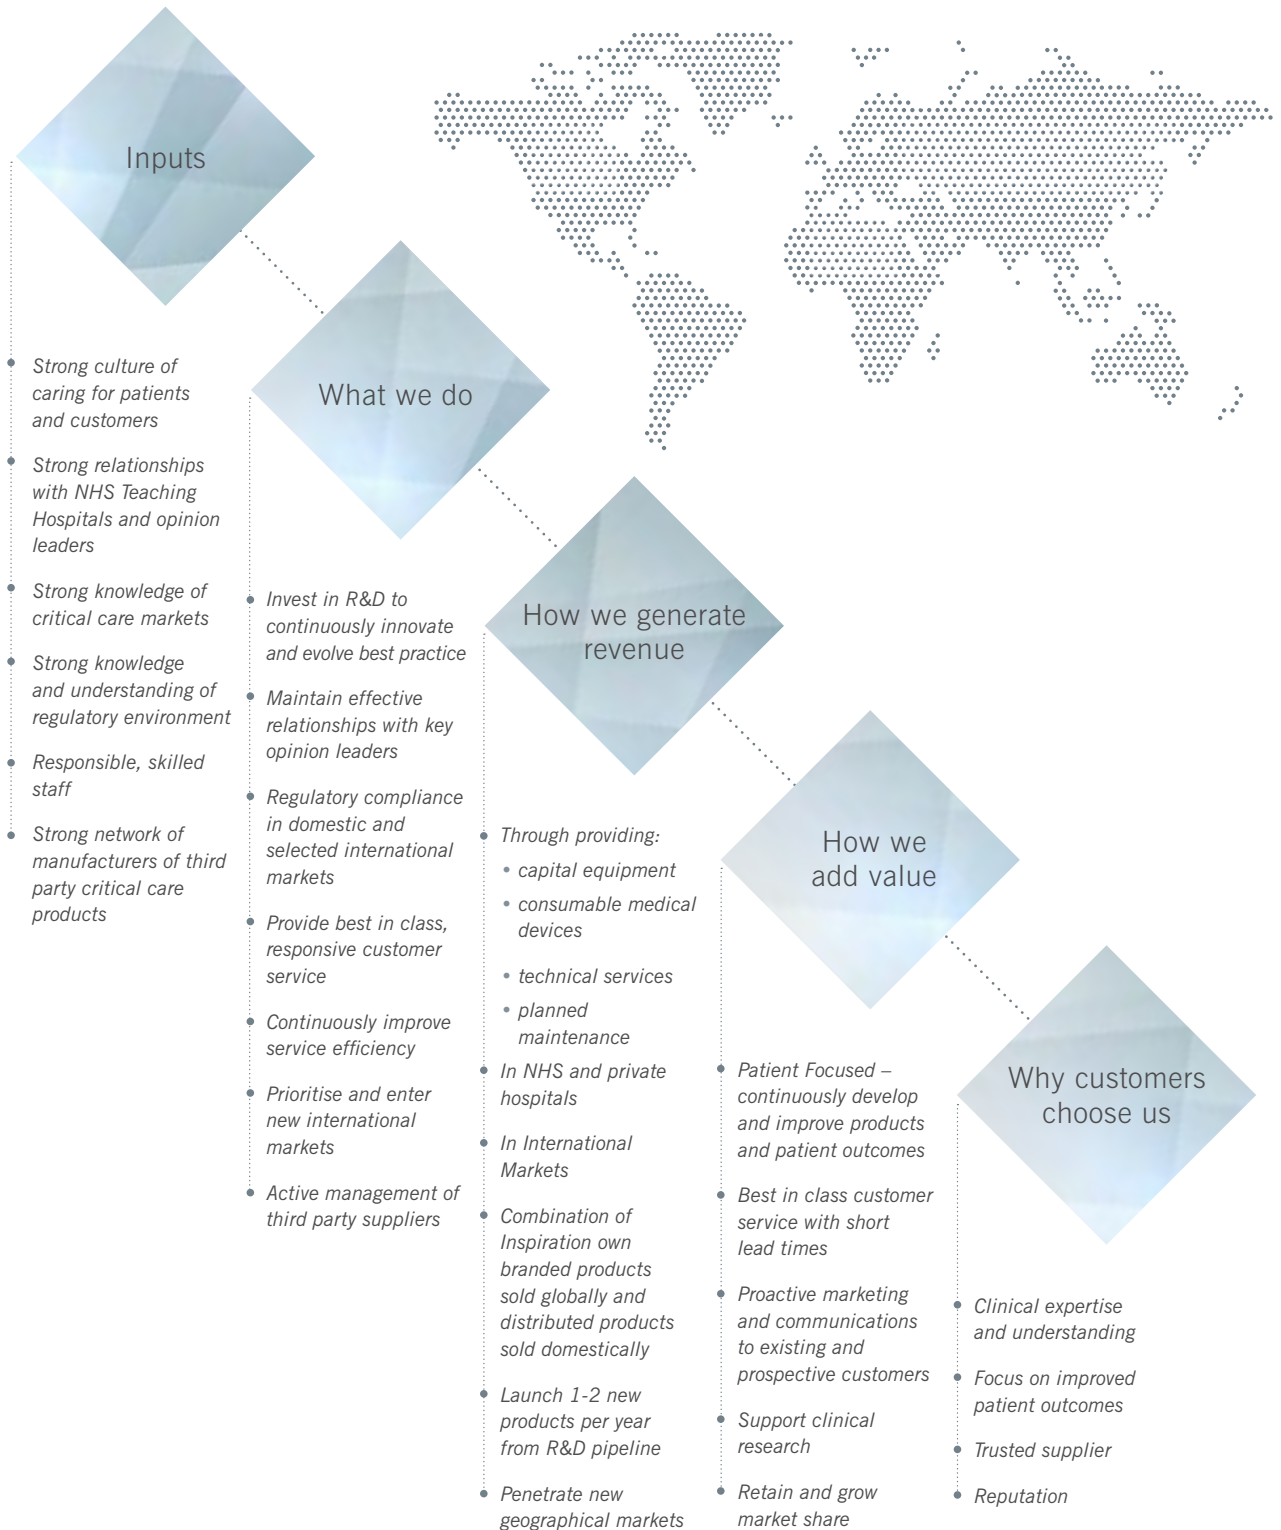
Inputs

Strong culture of caring for patients and customers

Strong relationships with NHS Teaching Hospitals and opinion leaders

Strong knowledge of critical care markets

Strong knowledge and understanding of regulatory environment

Responsible, skilled staff

Strong network of manufacturers of third party critical care products

What we do

Invest in R&D to continuously innovate and evolve best practice

Maintain effective relationships with key opinion leaders

Regulatory compliance in domestic and selected international markets

Provide best in class, responsive customer service

Continuously improve service efficiency

Prioritise and enter new international markets

Active management of third party suppliers

How we generate revenue

Through providing:
- capital equipment
- consumable medical devices
- technical services
- planned maintenance

In NHS and private hospitals

In International Markets

Combination of Inspiration own branded products sold globally and distributed products sold domestically

Launch 1-2 new products per year from R&D pipeline

Penetrate new geographical markets

How we add value

Patient Focused – continuously develop and improve products and patient outcomes

Best in class customer service with short lead times

Proactive marketing and communications to existing and prospective customers

Support clinical research

Retain and grow market share

Why customers choose us

Clinical expertise and understanding

Focus on improved patient outcomes

Trusted supplier

Reputation